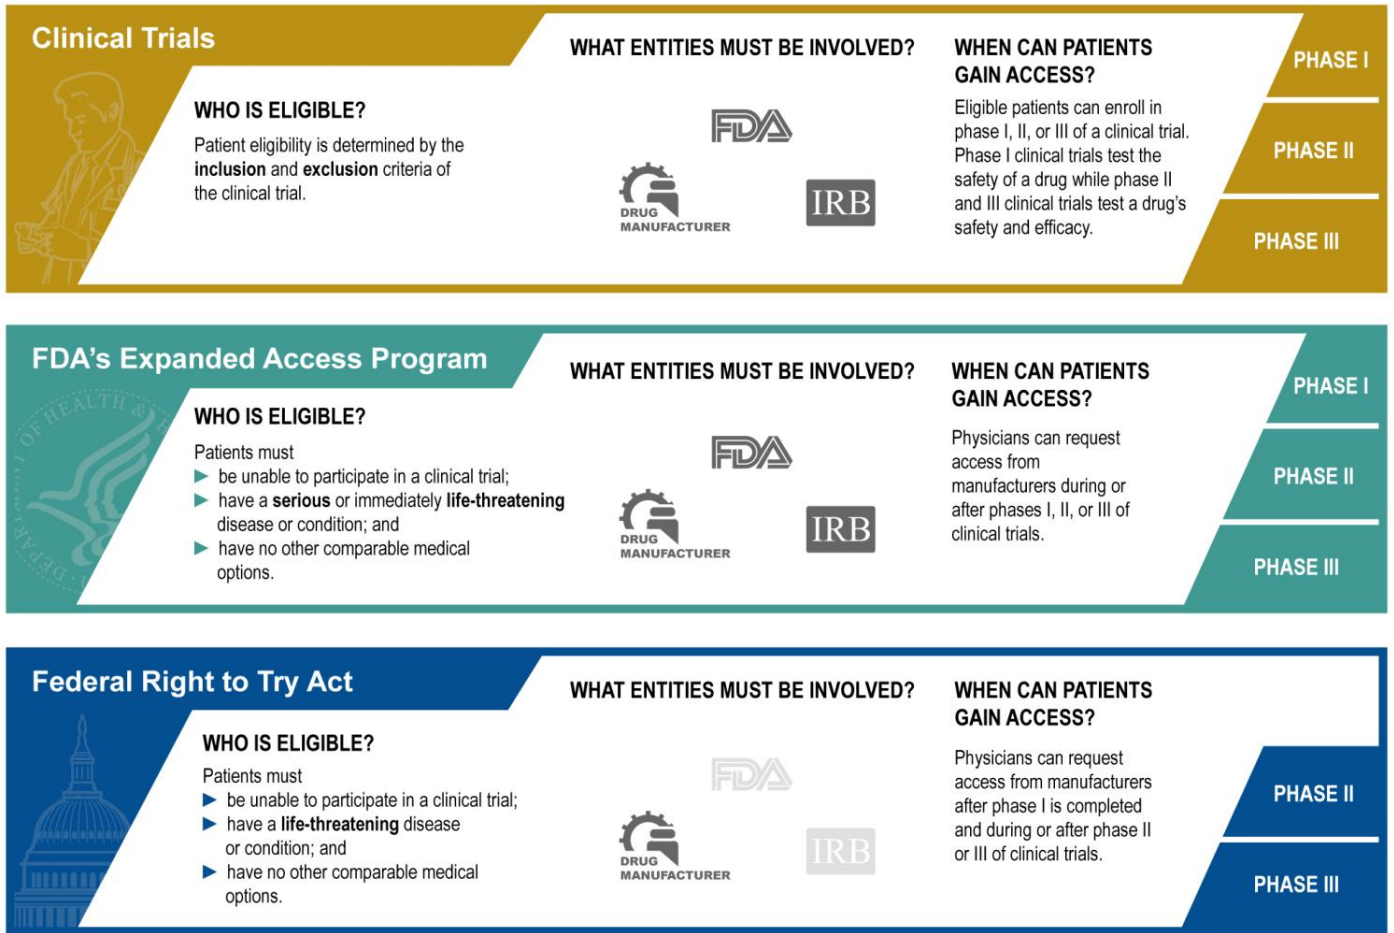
Clinical Trials

WHO IS ELIGIBLE?

Patient eligibility is determined by the **inclusion** and **exclusion** criteria of the clinical trial.

WHAT ENTITIES MUST BE INVOLVED?

FDA

DRUG MANUFACTURER

IRB

WHEN CAN PATIENTS GAIN ACCESS?

Eligible patients can enroll in phase I, II, or III of a clinical trial. Phase I clinical trials test the safety of a drug while phase II and III clinical trials test a drug's safety and efficacy.

PHASE I

PHASE II

PHASE III

FDA's Expanded Access Program

WHO IS ELIGIBLE?

Patients must
▶ be unable to participate in a clinical trial;
▶ have a **serious** or immediately **life-threatening** disease or condition; and
▶ have no other comparable medical options.

WHAT ENTITIES MUST BE INVOLVED?

FDA

DRUG MANUFACTURER

IRB

WHEN CAN PATIENTS GAIN ACCESS?

Physicians can request access from manufacturers during or after phases I, II, or III of clinical trials.

PHASE I

PHASE II

PHASE III

Federal Right to Try Act

WHO IS ELIGIBLE?

Patients must
▶ be unable to participate in a clinical trial;
▶ have a **life-threatening** disease or condition; and
▶ have no other comparable medical options.

WHAT ENTITIES MUST BE INVOLVED?

FDA

DRUG MANUFACTURER

IRB

WHEN CAN PATIENTS GAIN ACCESS?

Physicians can request access from manufacturers after phase I is completed and during or after phase II or III of clinical trials.

PHASE II

PHASE III